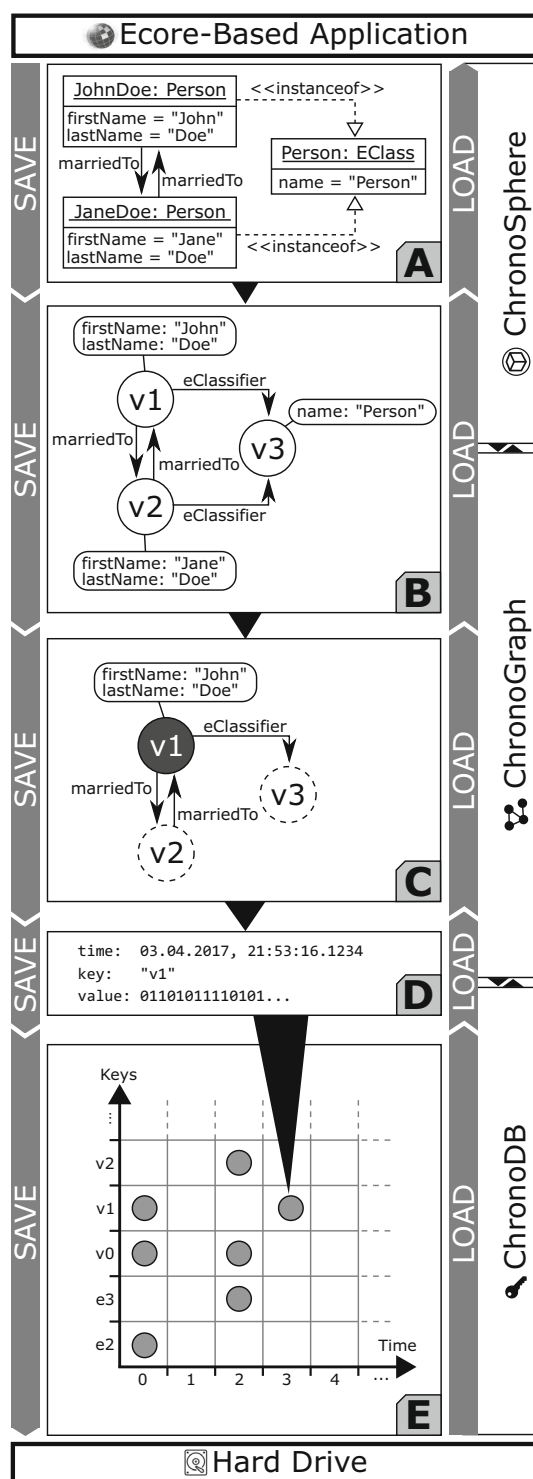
Ecore-Based Application

SAVE

JohnDoe: Person
firstName = "John"
lastName = "Doe"

<<instanceof>>

Person: EClass
name = "Person"

marriedTo
marriedTo

JaneDoe: Person
firstName = "Jane"
lastName = "Doe"

<<instanceof>>

A

LOAD

ChronoSphere

SAVE

firstName: "John"
lastName: "Doe"

v1
eClassifier
name: "Person"
marriedTo
v3
marriedTo
v2
eClassifier

firstName: "Jane"
lastName: "Doe"

B

LOAD

SAVE

firstName: "John"
lastName: "Doe"

v1
eClassifier
marriedTo
v3
marriedTo
v2

C

LOAD

ChronoGraph

SAVE

time: 03.04.2017, 21:53:16.1234
key: "v1"
value: 01101011110101...

D

LOAD

SAVE

Keys
⋮
v2
v1
v0
e3
e2
Time
0 1 2 3 4 ...

E

LOAD

ChronoDB

Hard Drive